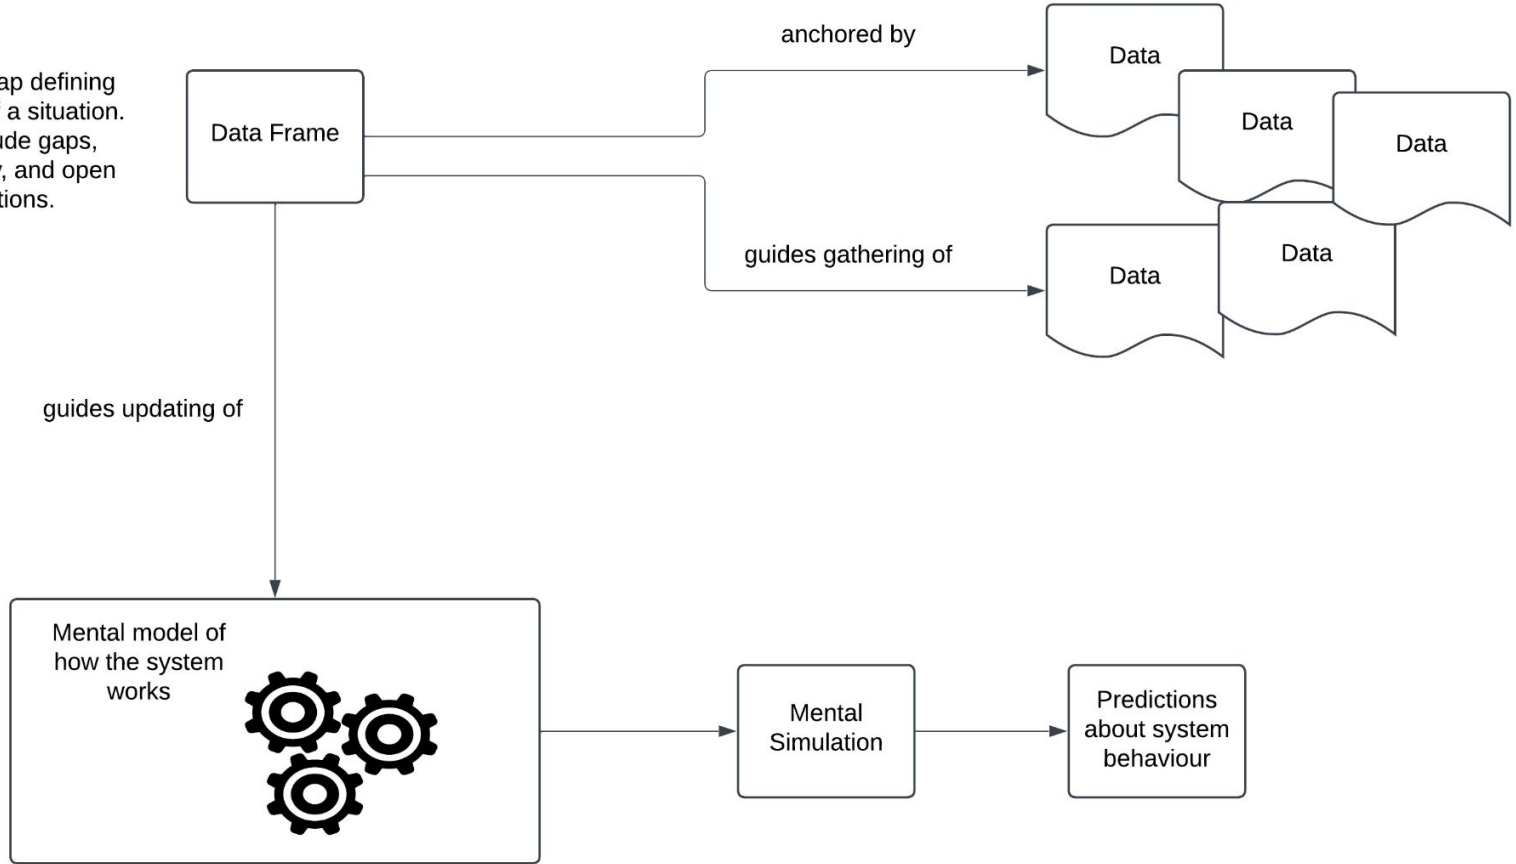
ap defining
a situation.
ude gaps,
, and open
tions.

Data Frame

anchored by

Data

Data

Data

guides gathering of

Data

Data

guides updating of

Mental model of how the system works

Mental Simulation

Predictions about system behaviour